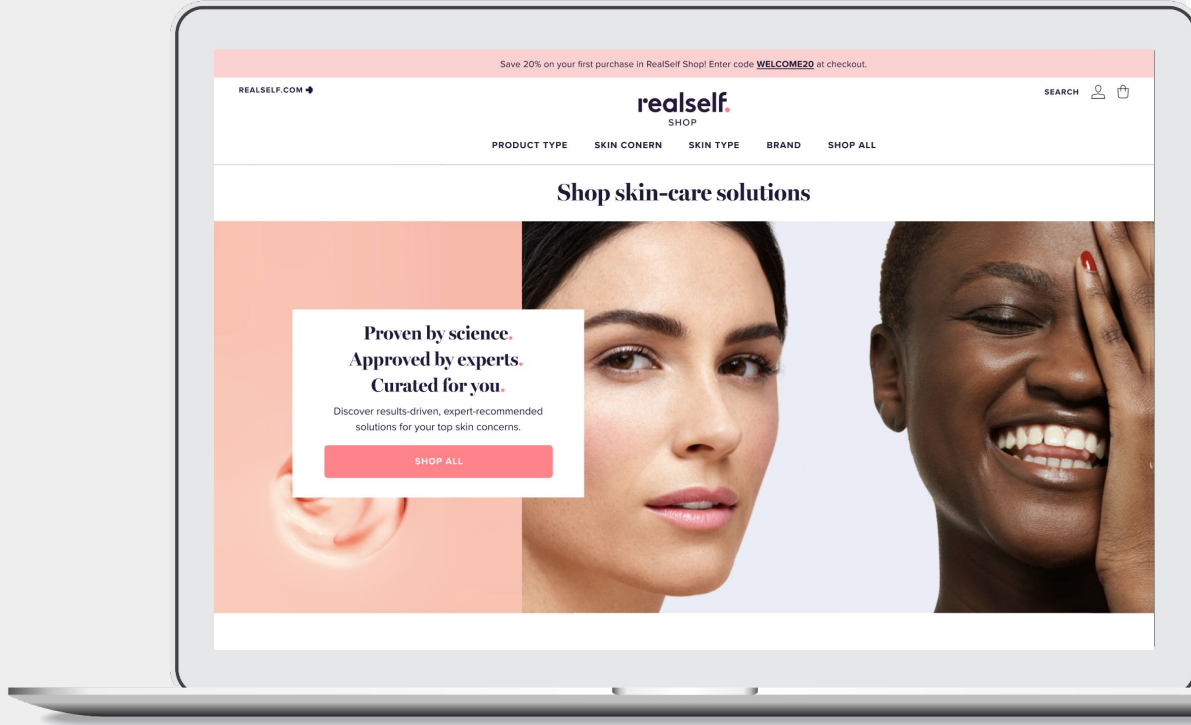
Save 20% on your first purchase in RealSelf Shop! Enter code WELCOME20 at checkout.

REALSELF.COM

realself.
SHOP

SEARCH

PRODUCT TYPE SKIN CONERN SKIN TYPE BRAND SHOP ALL

Shop skin-care solutions

Proven by science.
Approved by experts.
Curated for you.

Discover results-driven, expert-recommended solutions for your top skin concerns.

SHOP ALL